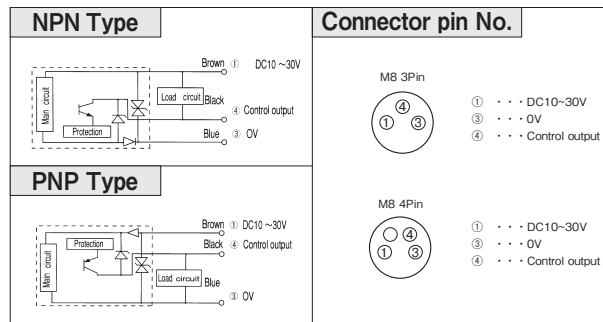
NPN Type

Main circuit
Protection
Load circuit
Brown ① DC10 ~30V
Black ④ Control output
Blue ③ 0V

PNP Type

Main circuit
Protection
Load circuit
Brown ① DC10 ~30V
Black ④ Control output
Blue
③ 0V

Connector pin No.

M8 3Pin
④
① ③
① ・・・DC10~30V
③ ・・・0V
④ ・・・Control output

M8 4Pin
④
① ③
① ・・・DC10~30V
③ ・・・0V
④ ・・・Control output